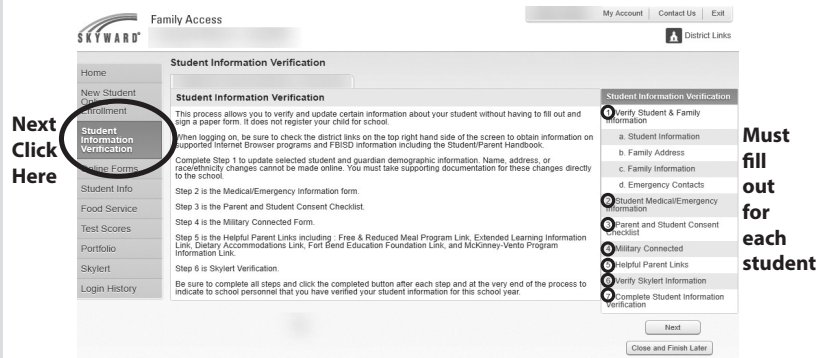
SKYWARD

Family Access

My Account | Contact Us | Exit

District Links

Student Information Verification

Home

New Student Online Enrollment

Student Information Verification

Online Forms

Student Info

Food Service

Test Scores

Portfolio

Skylert

Login History

Next Click Here

Student Information Verification

This process allows you to verify and update certain information about your student without having to fill out and sign a paper form. It does not register your child for school.

When logging on, be sure to check the district links on the top right hand side of the screen to obtain information on supported Internet Browser programs and FBISD information including the Student/Parent Handbook.

Complete Step 1 to update selected student and guardian demographic information. Name, address, or race/ethnicity changes cannot be made online. You must take supporting documentation for these changes directly to the school.

Step 2 is the Medical/Emergency Information form.

Step 3 is the Parent and Student Consent Checklist.

Step 4 is the Military Connected Form.

Step 5 is the Helpful Parent Links including : Free & Reduced Meal Program Link, Extended Learning Information Link, Dietary Accommodations Link, Fort Bend Education Foundation Link, and McKinney-Vento Program Information Link.

Step 6 is Skylert Verification.

Be sure to complete all steps and click the completed button after each step and at the very end of the process to indicate to school personnel that you have verified your student information for this school year.

Student Information Verification

1 Verify Student & Family Information

a. Student Information

b. Family Address

c. Family Information

d. Emergency Contacts

2 Student Medical/Emergency Information

3 Parent and Student Consent Checklist

4 Military Connected

5 Helpful Parent Links

6 Verify Skylert Information

7 Complete Student Information Verification

Next

Close and Finish Later

Must fill out for each student